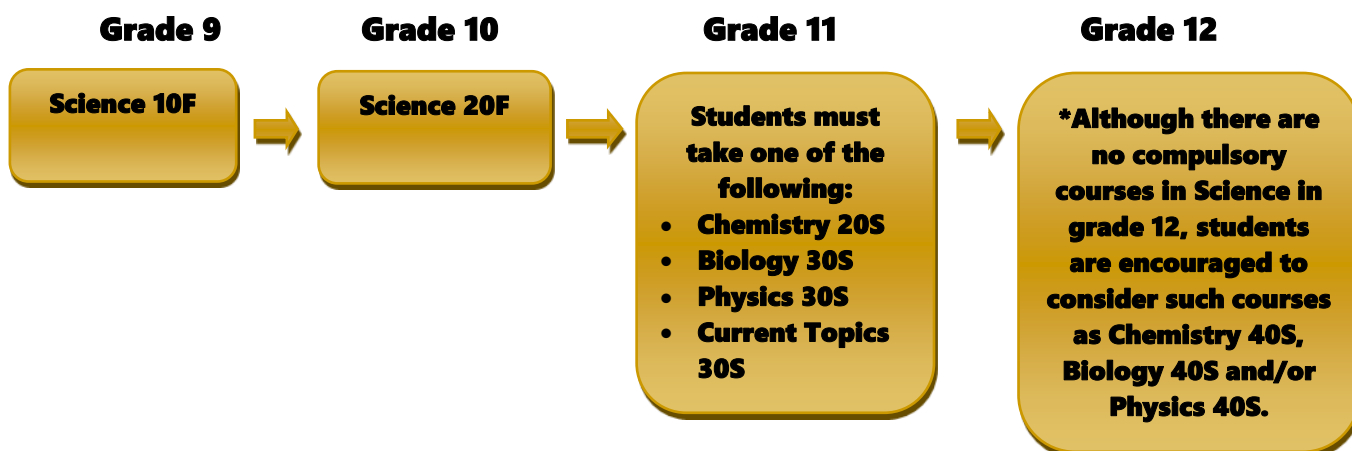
Grade 9

Science 10F

Grade 10

Science 20F

Grade 11

Students must take one of the following:

- Chemistry 20S
- Biology 30S
- Physics 30S
- Current Topics 30S

Grade 12

*Although there are no compulsory courses in Science in grade 12, students are encouraged to consider such courses as Chemistry 40S, Biology 40S and/or Physics 40S.